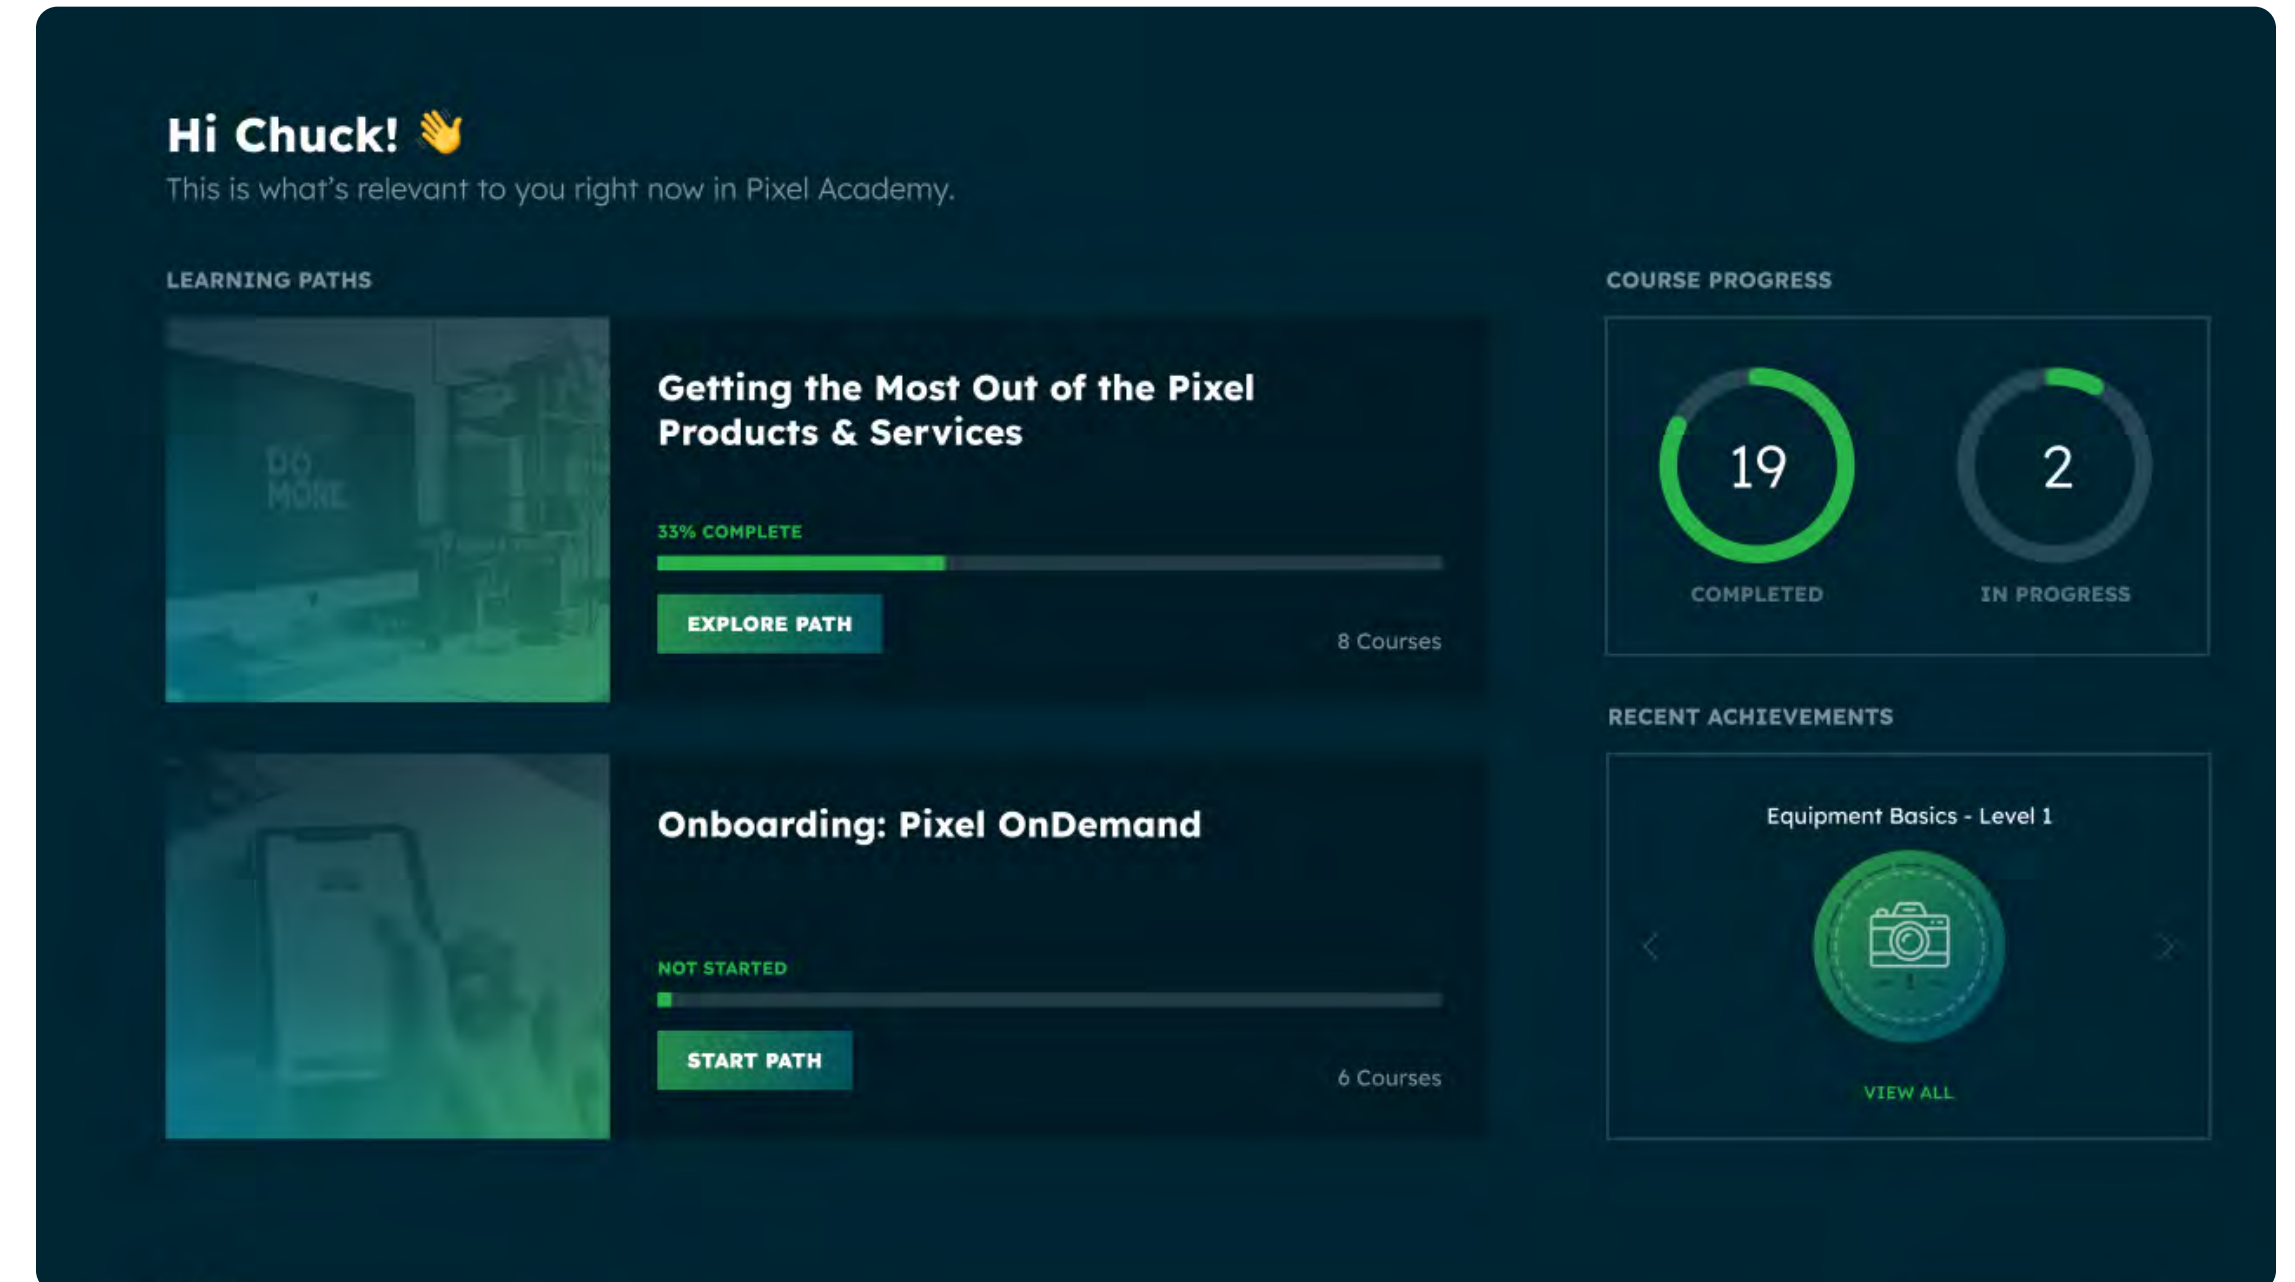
Hi Chuck! 👋
This is what's relevant to you right now in Pixel Academy.

LEARNING PATHS

DO MORE

Getting the Most Out of the Pixel Products & Services

33% COMPLETE

EXPLORE PATH

8 Courses

Onboarding: Pixel OnDemand

NOT STARTED

START PATH

6 Courses

COURSE PROGRESS

19
COMPLETED

2
IN PROGRESS

RECENT ACHIEVEMENTS

Equipment Basics - Level 1

VIEW ALL